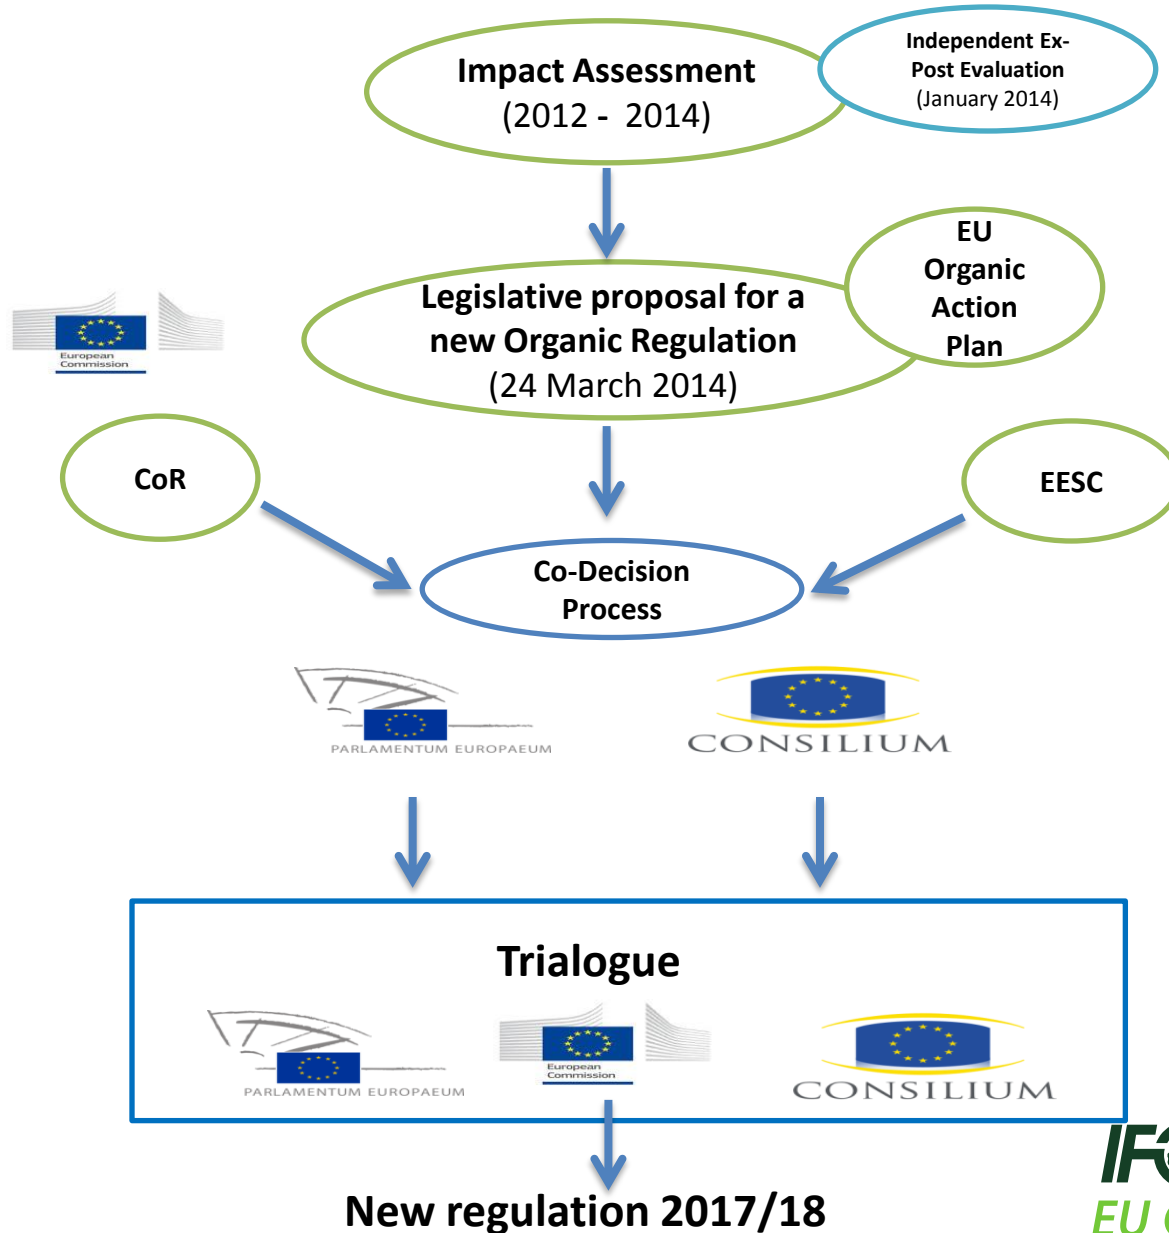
Impact Assessment
(2012 - 2014)

Independent Ex-Post Evaluation
(January 2014)

European Commission

Legislative proposal for a new Organic Regulation
(24 March 2014)

EU Organic Action Plan

CoR

EESC

Co-Decision Process

PARLAMENTUM EUROPAEUM

CONSILIUM

Trialogue

PARLAMENTUM EUROPAEUM

European Commission

CONSILIUM

New regulation 2017/18

IF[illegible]
EU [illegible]